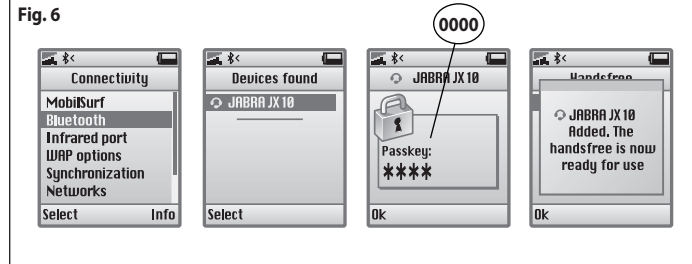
Fig. 6

0000

Connectivity
MobilSurf
Bluetooth
Infrared port
WAP options
Synchronization
Networks
Select Info

Devices found
JABRA JX10
Select

JABRA JX10
Passkey:
****
Ok

Handsfree
JABRA JX10 Added. The handsfree is now ready for use
Ok